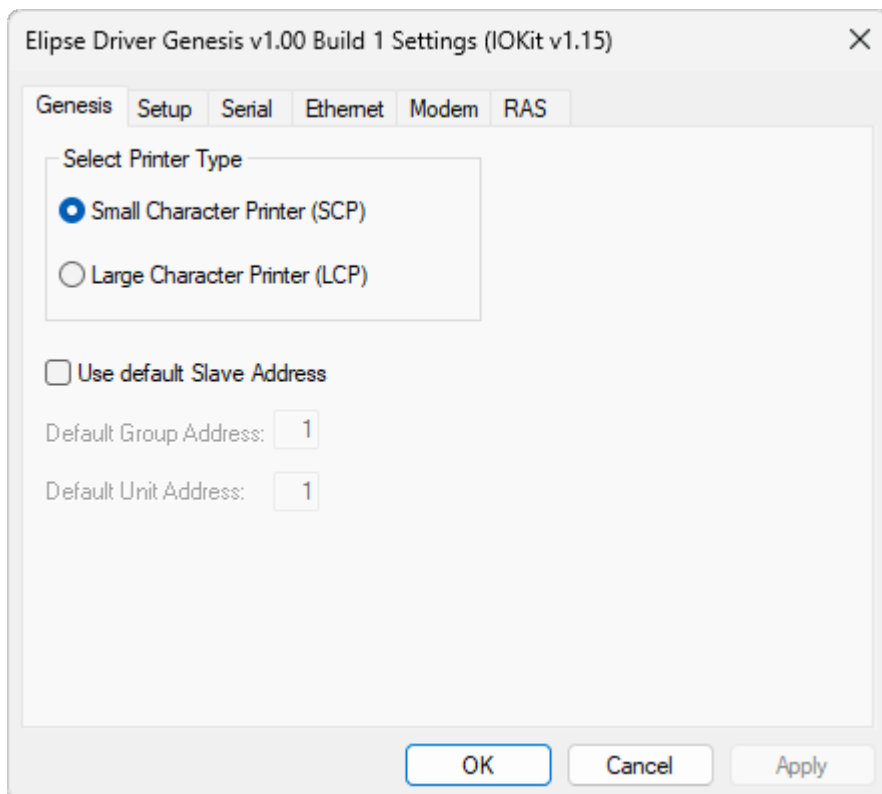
Elipse Driver Genesis v1.00 Build 1 Settings (IOKit v1.15)

Genesis Setup Serial Ethernet Modem RAS

Select Printer Type

Small Character Printer (SCP)

Large Character Printer (LCP)

Use default Slave Address

Default Group Address: 1

Default Unit Address: 1

OK Cancel Apply